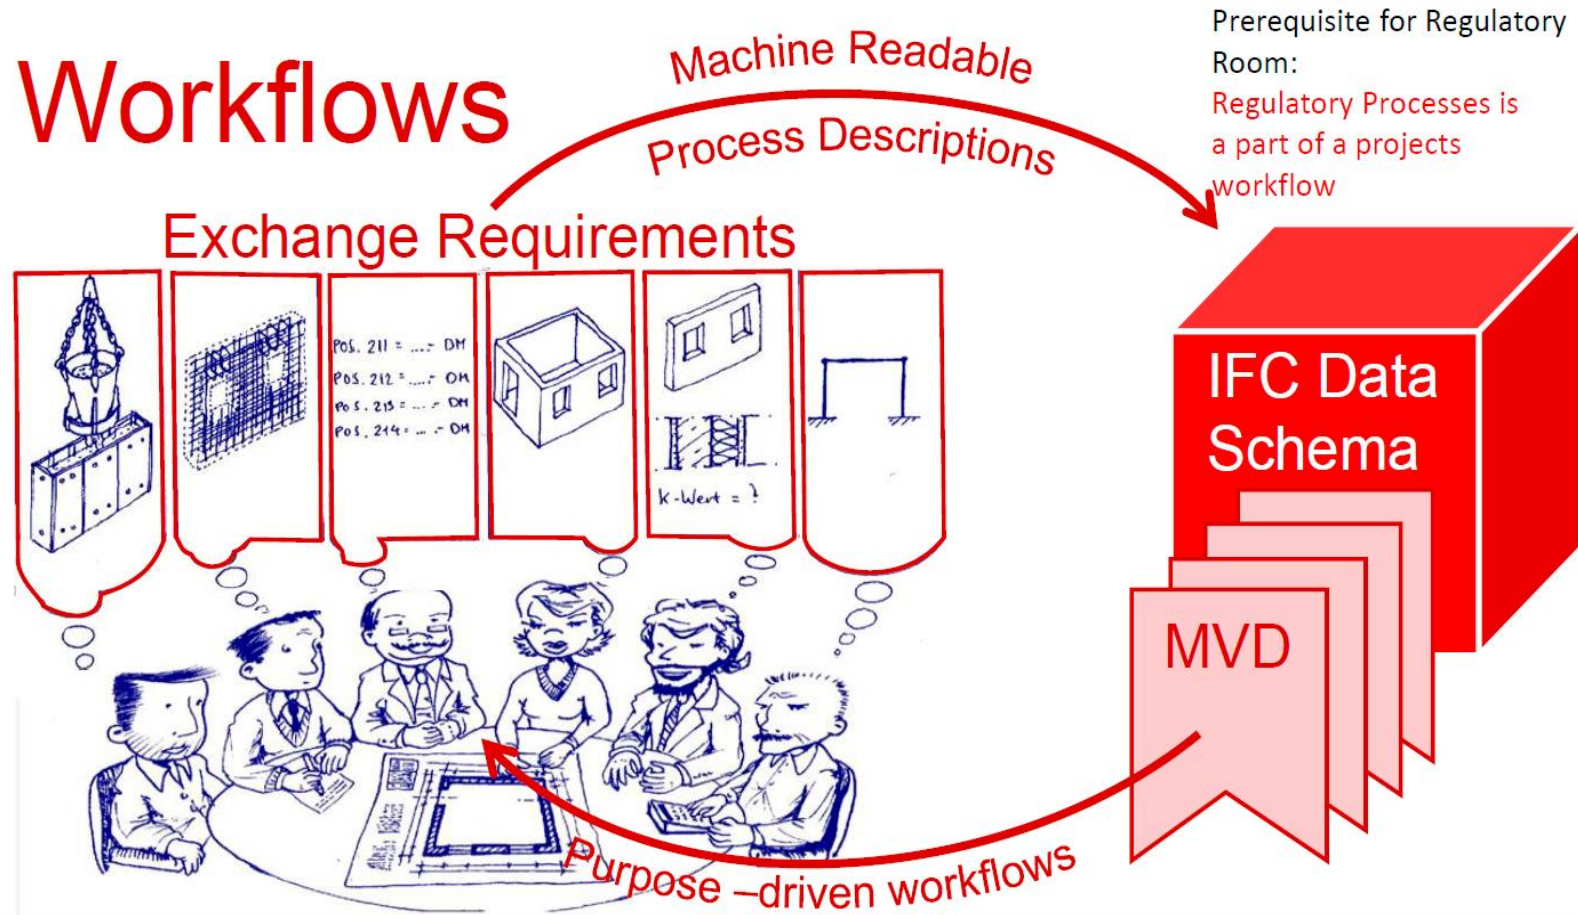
Workflows

Machine Readable

Process Descriptions

Prerequisite for Regulatory Room:
Regulatory Processes is a part of a projects workflow

Exchange Requirements

POS. 211 = .... DM
POS. 212 = .... DM
POS. 213 = .... DM
POS. 214 = .... DM

k-Wert = ?

IFC Data Schema

MVD

Purpose –driven workflows